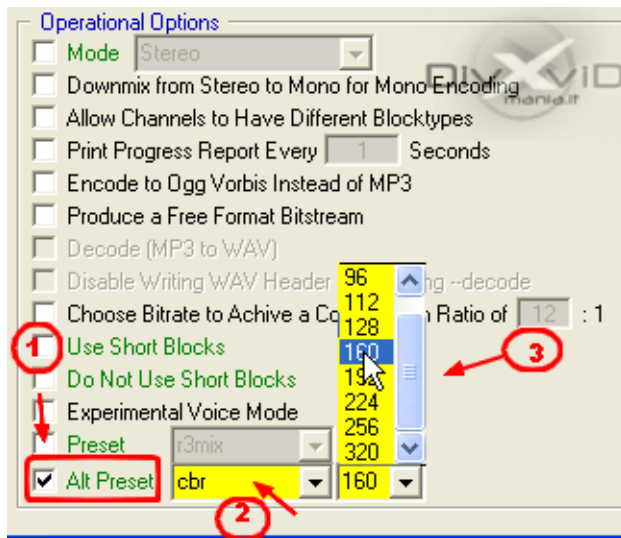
Operational Options

Mode Stereo

Downmix from Stereo to Mono for Mono Encoding

Allow Channels to Have Different Blocktypes

Print Progress Report Every 1 Seconds

Encode to Ogg Vorbis Instead of MP3

Produce a Free Format Bitstream

Decode (MP3 to WAV)

Disable Writing WAV Header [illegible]ng --decode

Choose Bitrate to Achive a Co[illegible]n Ratio of 12 : 1

Use Short Blocks

Do Not Use Short Blocks

Experimental Voice Mode

Preset r3mix

Alt Preset cbr 160

96
112
128
160
19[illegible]
224
256
320

1
2
3

DIVX VID
mania.it